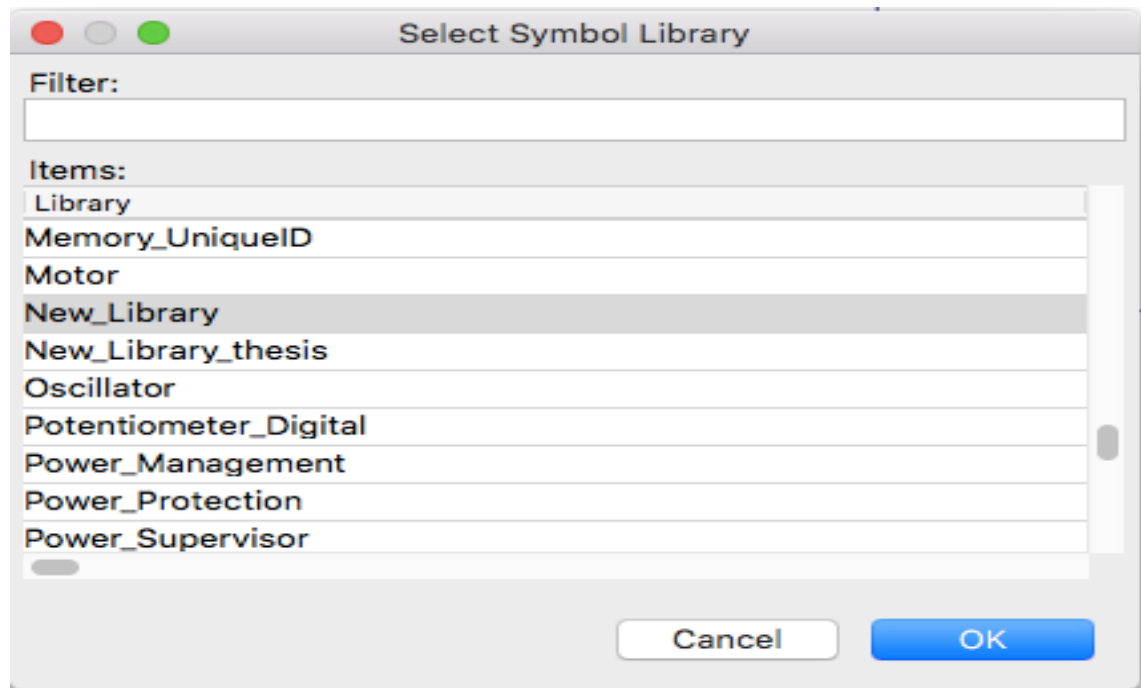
Select Symbol Library

Filter:

Items:

| Library |
|---|
| Memory_UniqueID |
| Motor |
| New_Library |
| New_Library_thesis |
| Oscillator |
| Potentiometer_Digital |
| Power_Management |
| Power_Protection |
| Power_Supervisor |

Cancel
OK